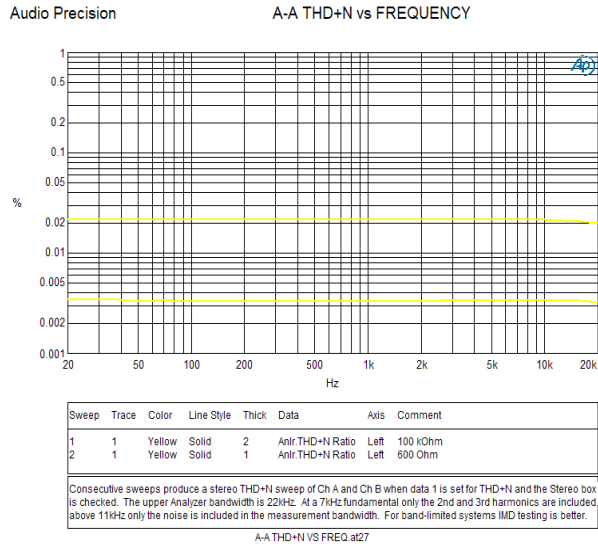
Audio Precision A-A THD+N vs FREQUENCY

1
0.5
0.2
0.1
0.05
%
0.02
0.01
0.005
0.002
0.001

20 50 100 200 500 1k 2k 5k 10k 20k
Hz

| Sweep | Trace | Color | Line Style | Thick | Data | Axis | Comment |
|---|---|---|---|---|---|---|---|
| 1 | 1 | Yellow | Solid | 2 | Anlr.THD+N Ratio | Left | 100 kOhm |
| 2 | 1 | Yellow | Solid | 1 | Anlr.THD+N Ratio | Left | 600 Ohm |

Consecutive sweeps produce a stereo THD+N sweep of Ch A and Ch B when data 1 is set for THD+N and the Stereo box is checked. The upper Analyzer bandwidth is 22kHz. At a 7kHz fundamental only the 2nd and 3rd harmonics are included, above 11kHz only the noise is included in the measurement bandwidth. For band-limited systems IMD testing is better.

A-A THD+N VS FREQ.at27